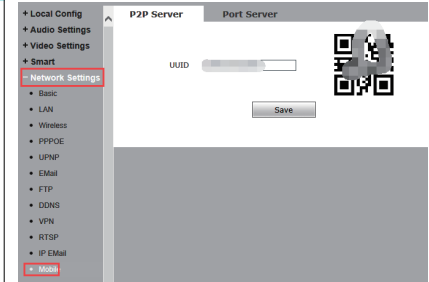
+ Local Config
+ Audio Settings
+ Video Settings
+ Smart
− Network Settings
• Basic
• LAN
• Wireless
• PPPOE
• UPNP
• EMail
• FTP
• DDNS
• VPN
• RTSP
• IP EMail
• Mobile

P2P Server
Port Server

UUID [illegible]

Save